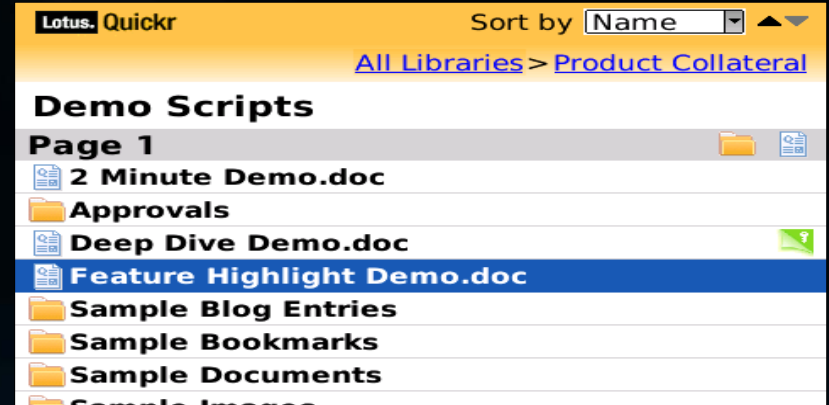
Lotus. Quickr

Sort by Name

All Libraries > Product Collateral

Demo Scripts

Page 1

2 Minute Demo.doc

Approvals

Deep Dive Demo.doc

Feature Highlight Demo.doc

Sample Blog Entries

Sample Bookmarks

Sample Documents

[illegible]